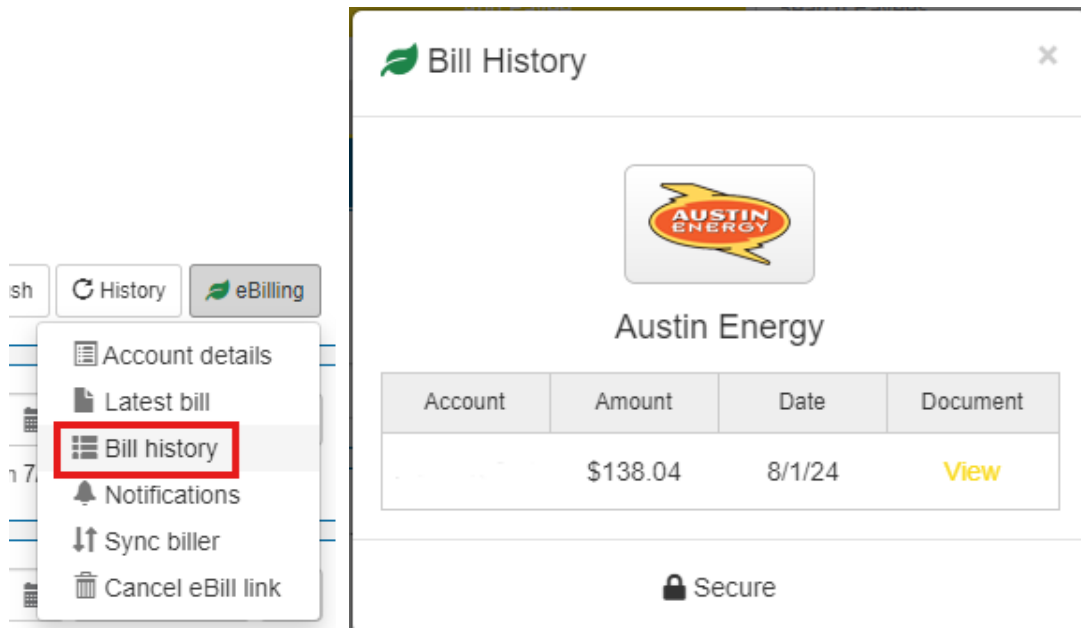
sh History eBilling

Account details
Latest bill
Bill history
Notifications
Sync biller
Cancel eBill link

n 7

Bill History ×

AUSTIN ENERGY

Austin Energy

| Account | Amount | Date | Document |
|---|---|---|---|
| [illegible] | \$138.04 | 8/1/24 | View |

Secure